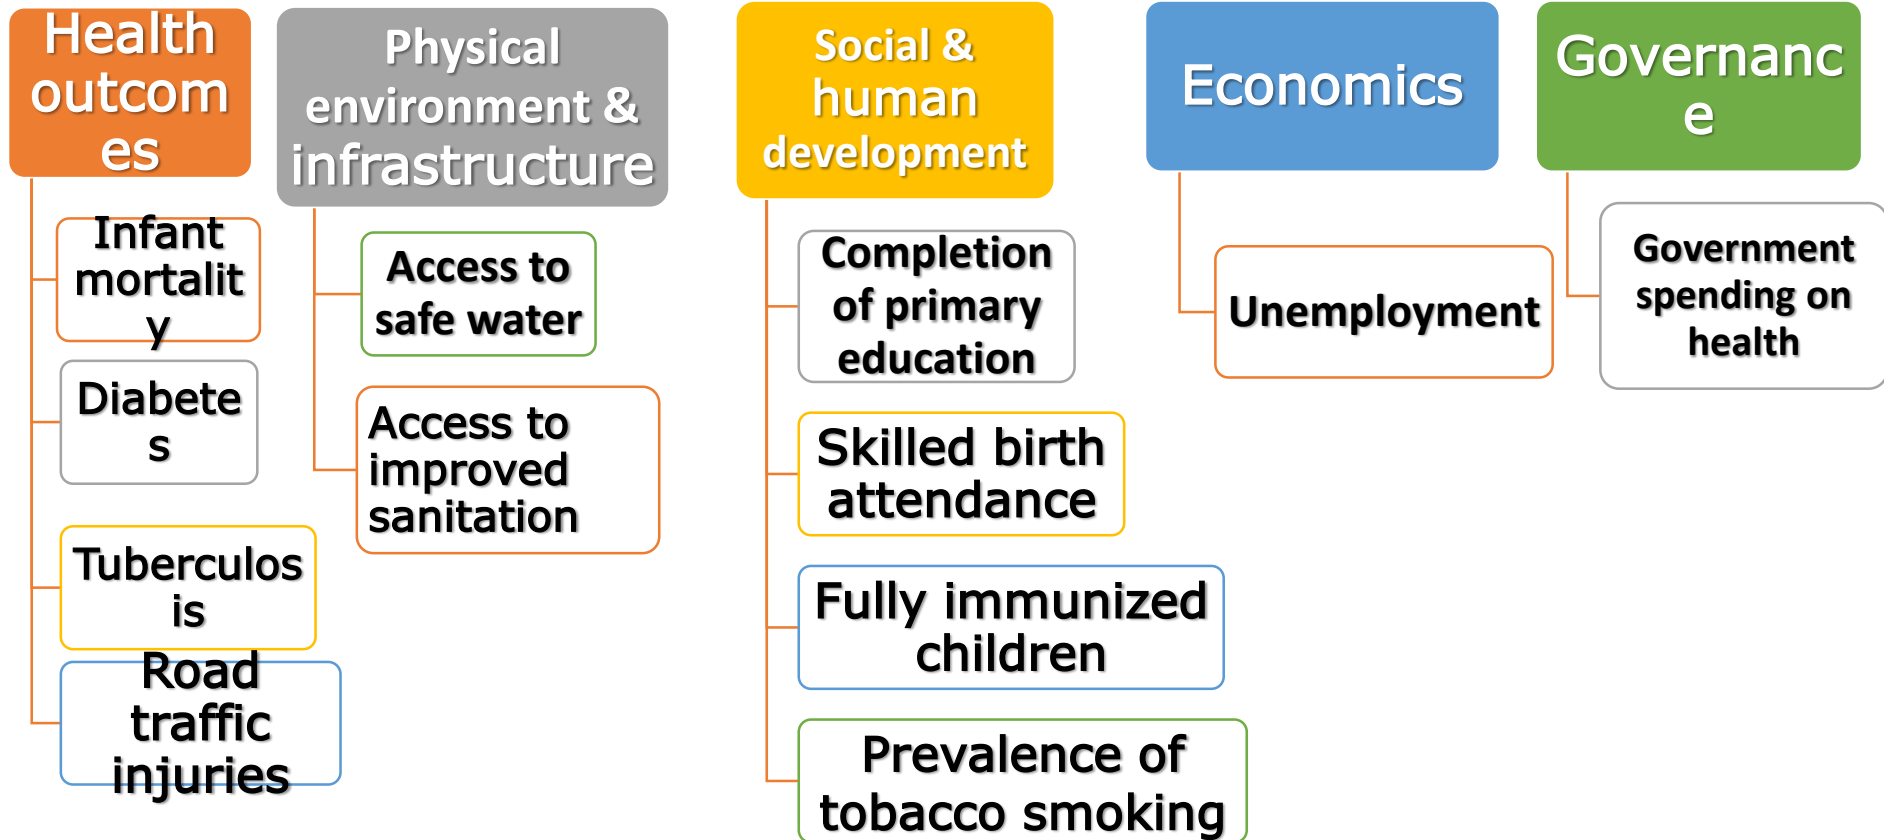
Health outcomes

Infant mortality

Diabetes

Tuberculosis

Road traffic injuries

Physical environment & infrastructure

Access to safe water

Access to improved sanitation

Social & human development

Completion of primary education

Skilled birth attendance

Fully immunized children

Prevalence of tobacco smoking

Economics

Unemployment

Governance

Government spending on health